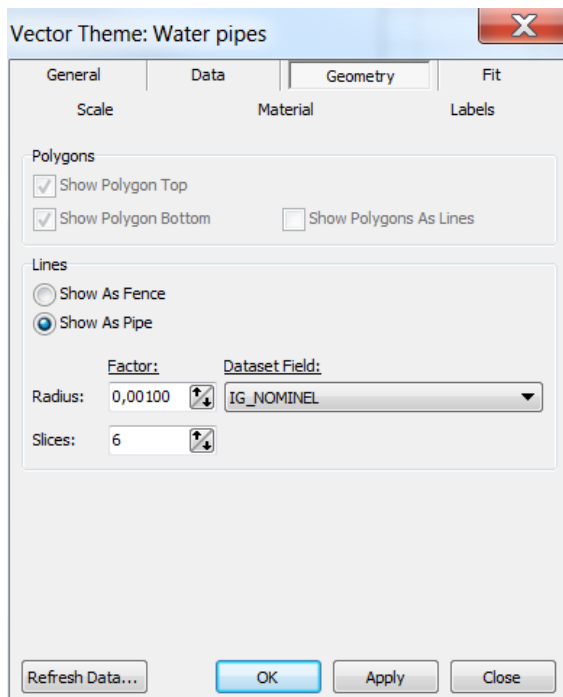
Vector Theme: Water pipes

General
Data
Geometry
Fit
Scale
Material
Labels

Polygons
Show Polygon Top
Show Polygon Bottom
Show Polygons As Lines

Lines
Show As Fence
Show As Pipe

Factor:
Dataset Field:
Radius: 0,00100
IG_NOMINEL
Slices: 6

Refresh Data...
OK
Apply
Close